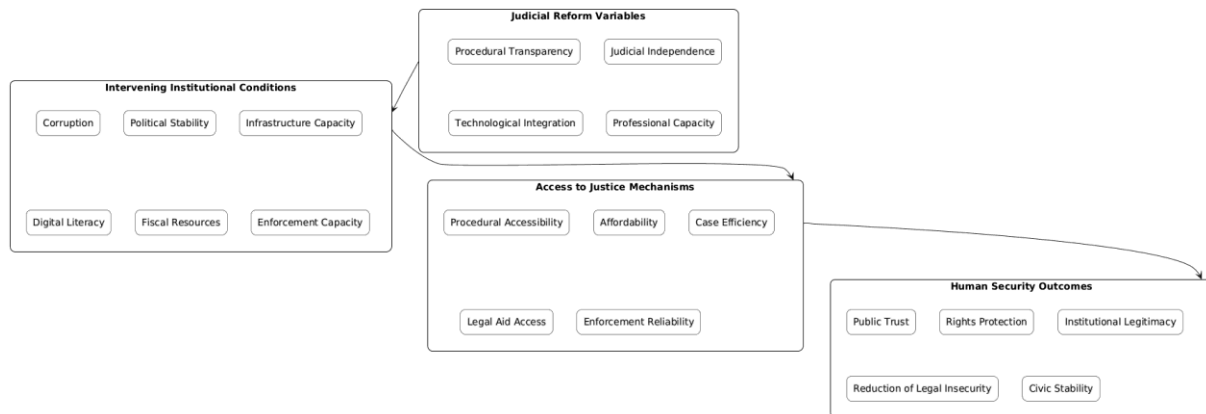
Judicial Reform Variables

Procedural Transparency

Judicial Independence

Technological Integration

Professional Capacity

Intervening Institutional Conditions

Corruption

Political Stability

Infrastructure Capacity

Digital Literacy

Fiscal Resources

Enforcement Capacity

Access to Justice Mechanisms

Procedural Accessibility

Affordability

Case Efficiency

Legal Aid Access

Enforcement Reliability

Human Security Outcomes

Public Trust

Rights Protection

Institutional Legitimacy

Reduction of Legal Insecurity

Civic Stability